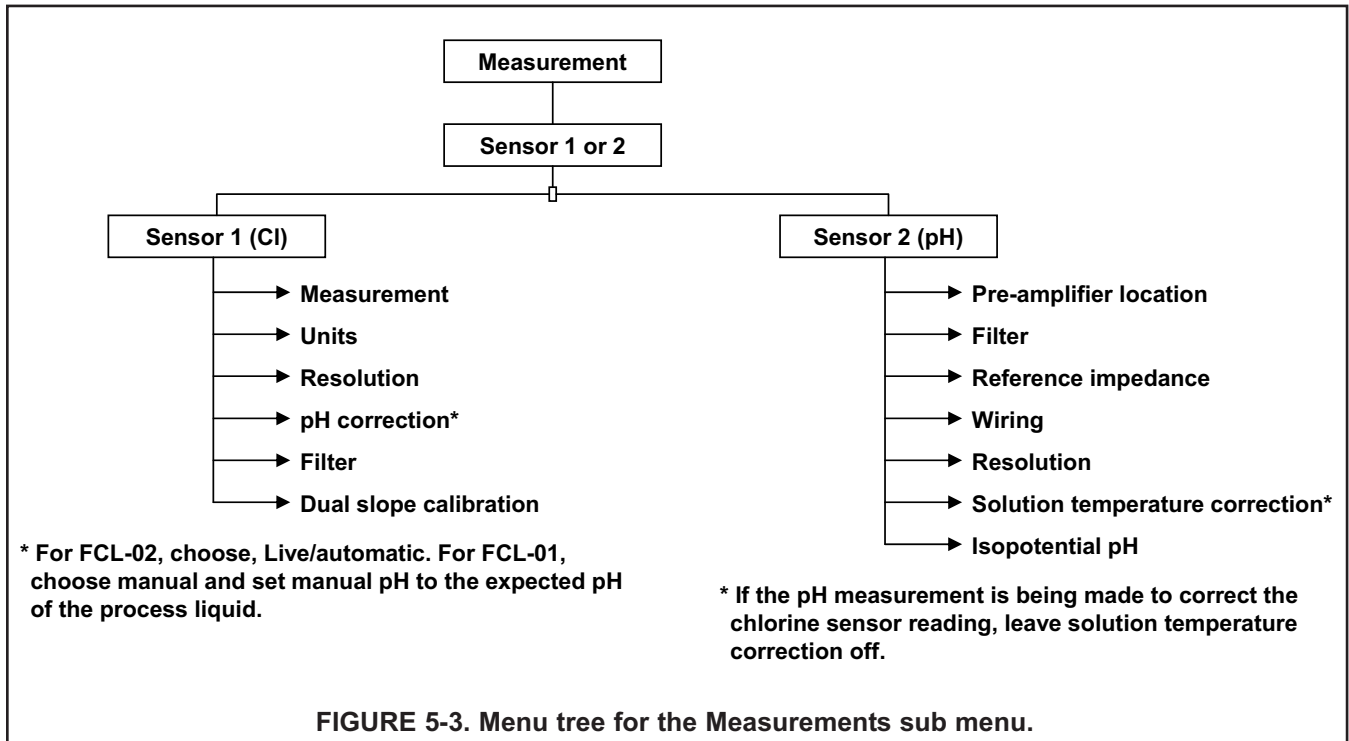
Measurement

Sensor 1 or 2

Sensor 1 (Cl)

Measurement
Units
Resolution
pH correction*
Filter
Dual slope calibration

* For FCL-02, choose, Live/automatic. For FCL-01, choose manual and set manual pH to the expected pH of the process liquid.

Sensor 2 (pH)

Pre-amplifier location
Filter
Reference impedance
Wiring
Resolution
Solution temperature correction*
Isopotential pH

* If the pH measurement is being made to correct the chlorine sensor reading, leave solution temperature correction off.

FIGURE 5-3. Menu tree for the Measurements sub menu.